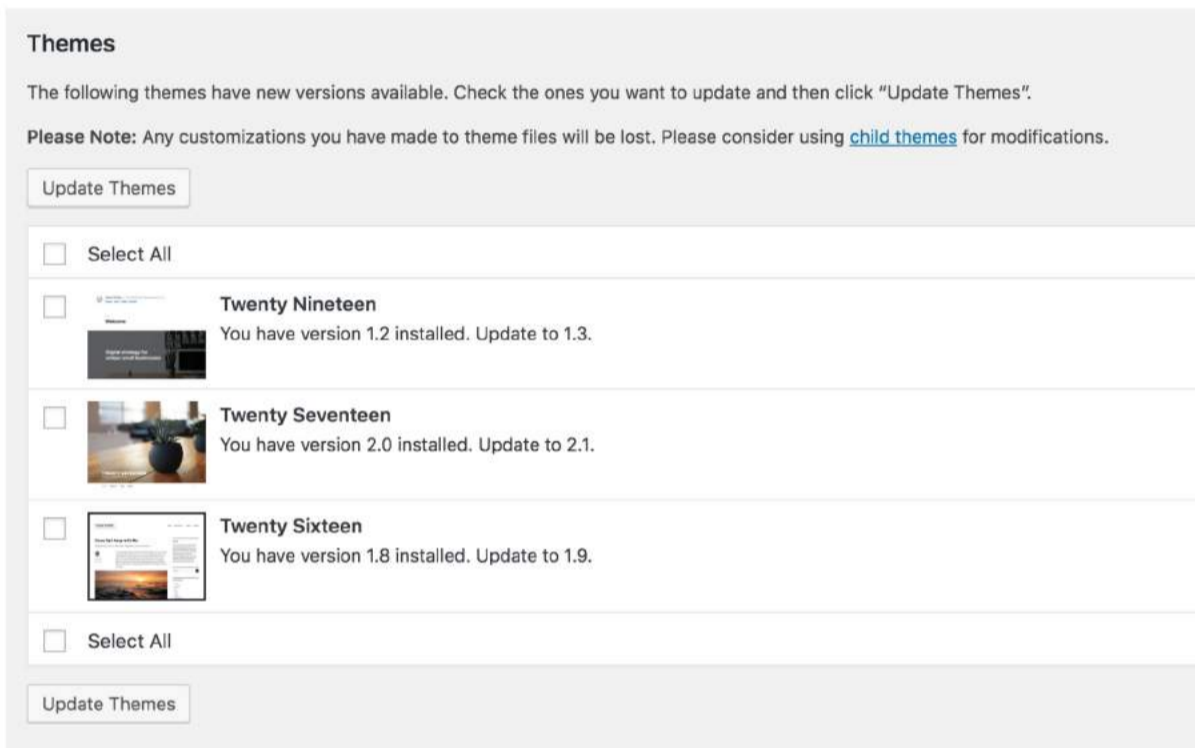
Themes

The following themes have new versions available. Check the ones you want to update and then click "Update Themes".

Please Note: Any customizations you have made to theme files will be lost. Please consider using child themes for modifications.

Update Themes

Select All

Welcome

Digital strategy for unique small businesses

Twenty Nineteen
You have version 1.2 installed. Update to 1.3.

Twenty Seventeen
You have version 2.0 installed. Update to 2.1.

Twenty Sixteen
You have version 1.8 installed. Update to 1.9.

Select All

Update Themes